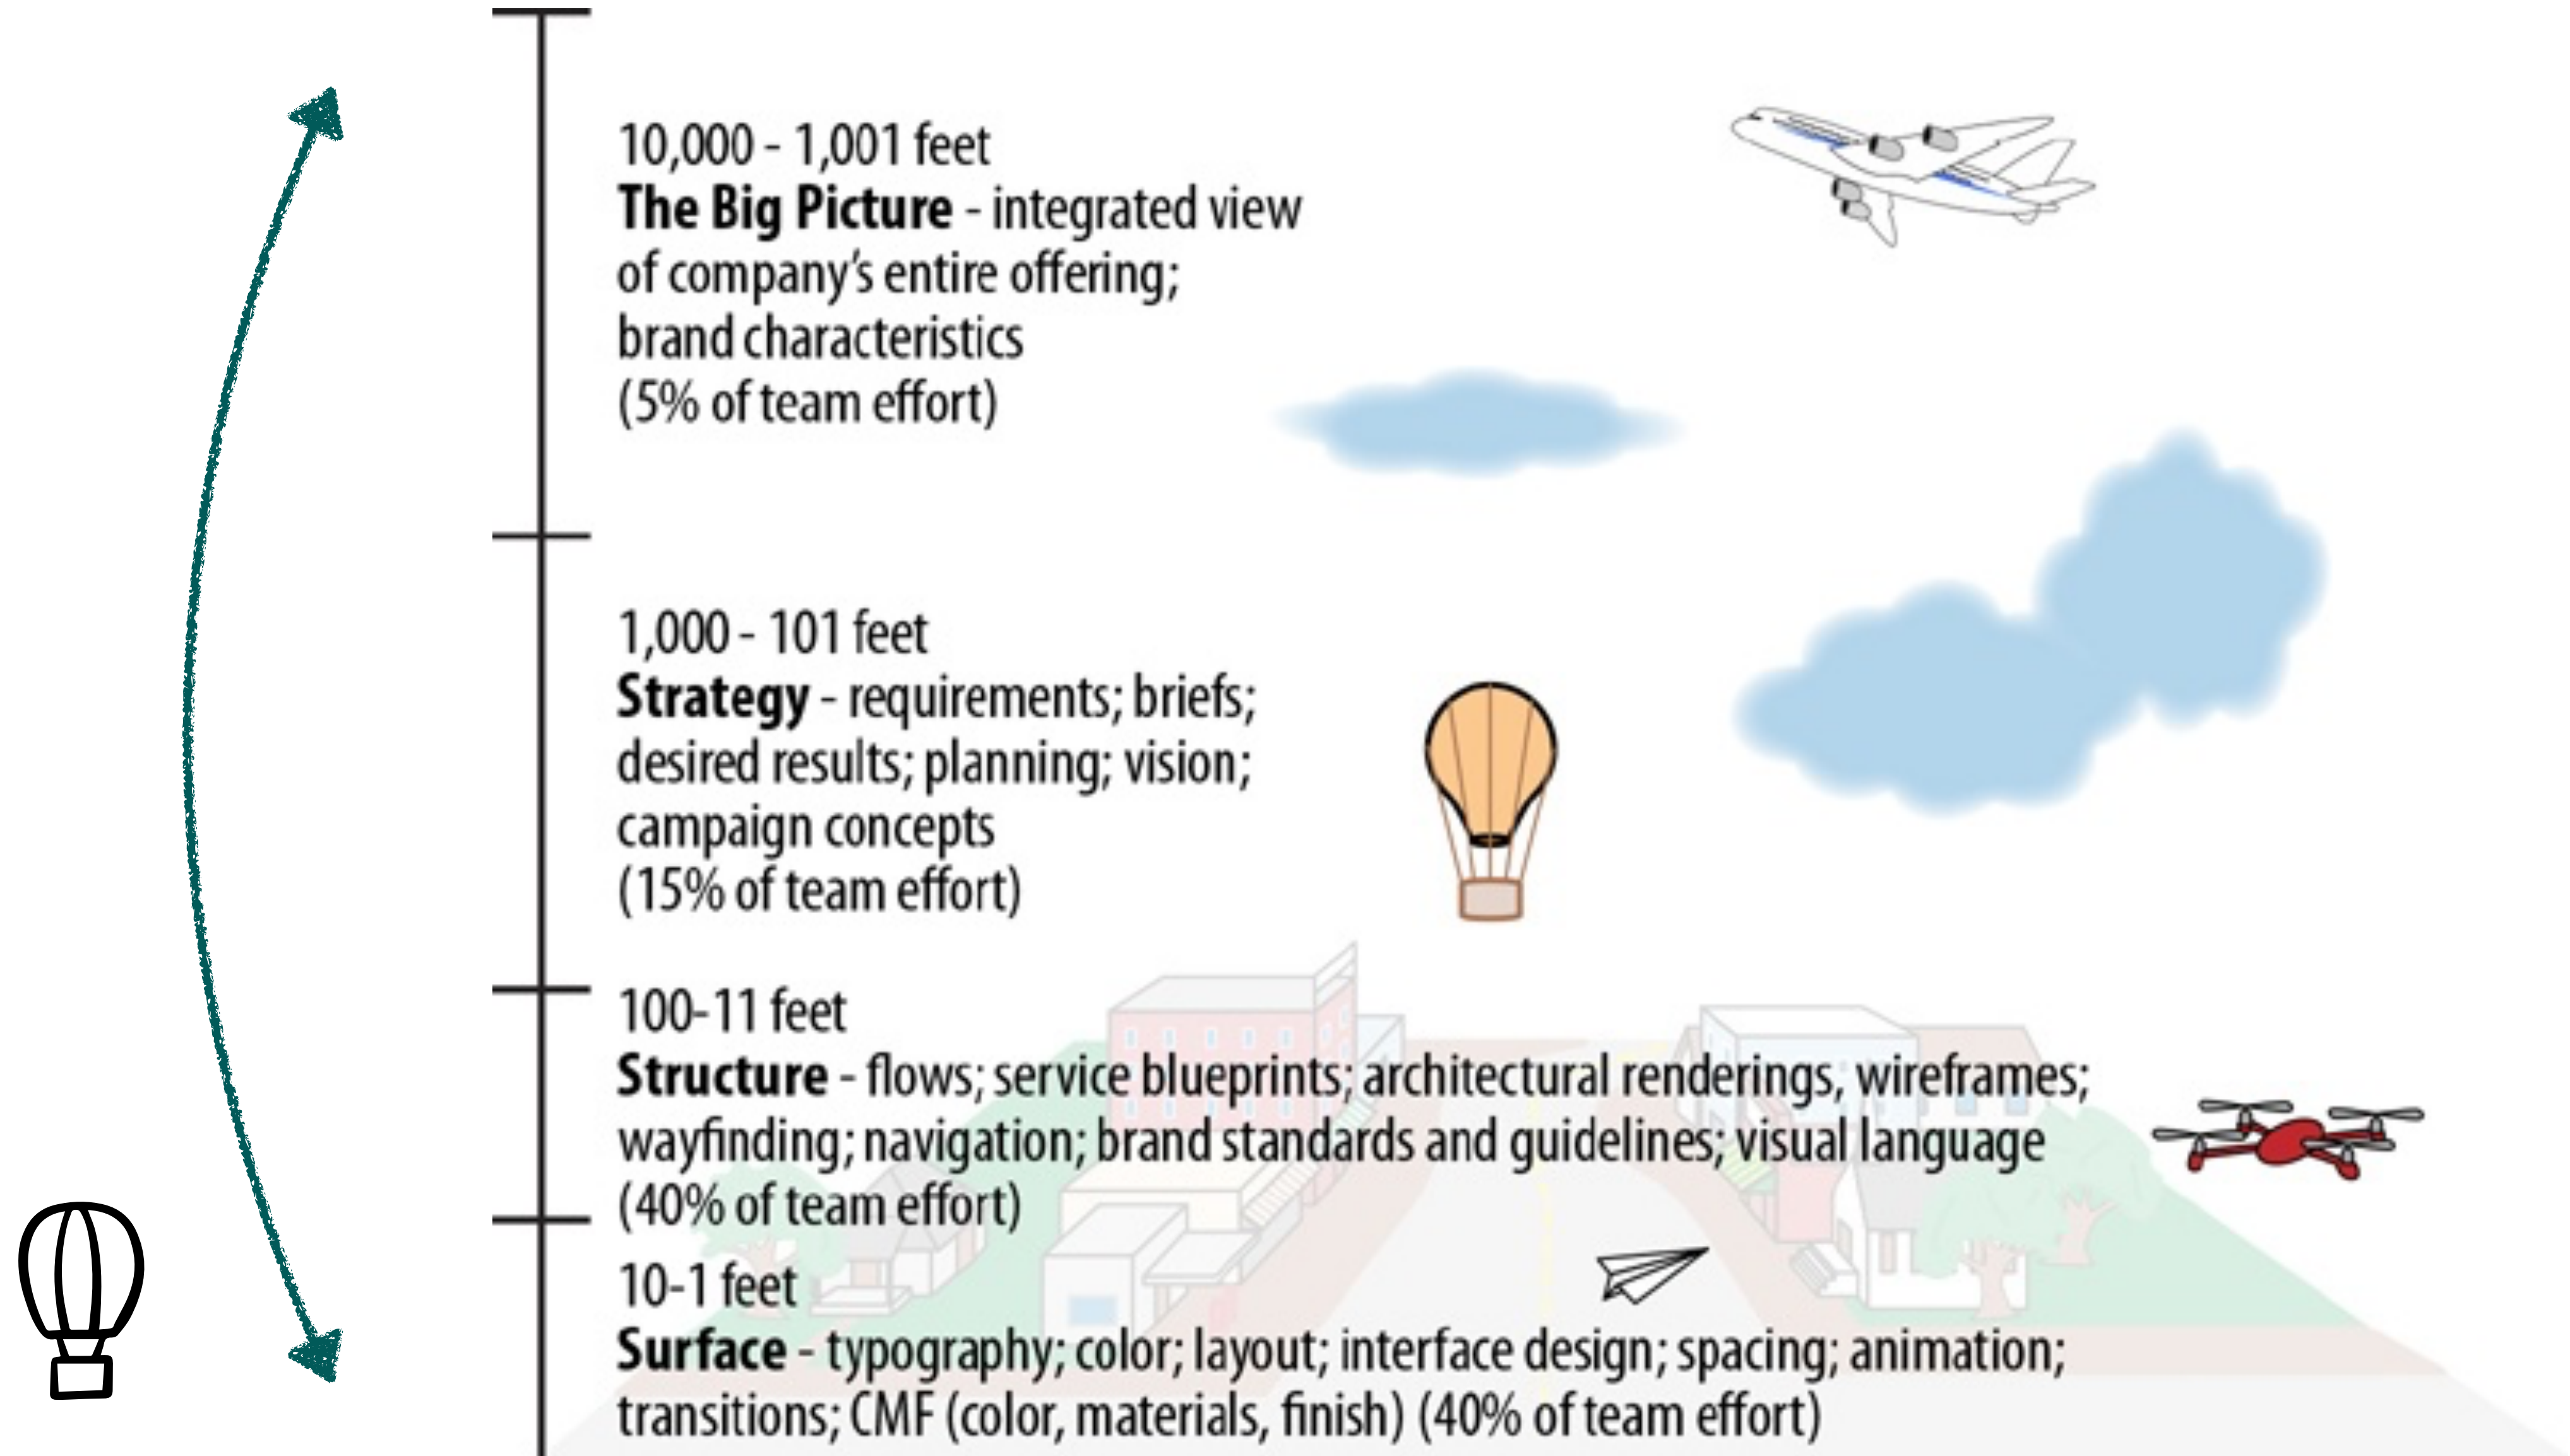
10,000 - 1,001 feet
**The Big Picture** - integrated view of company's entire offering; brand characteristics (5% of team effort)

1,000 - 101 feet
**Strategy** - requirements; briefs; desired results; planning; vision; campaign concepts (15% of team effort)

100-11 feet
**Structure** - flows; service blueprints; architectural renderings, wireframes; wayfinding; navigation; brand standards and guidelines; visual language (40% of team effort)

10-1 feet
**Surface** - typography; color; layout; interface design; spacing; animation; transitions; CMF (color, materials, finish) (40% of team effort)